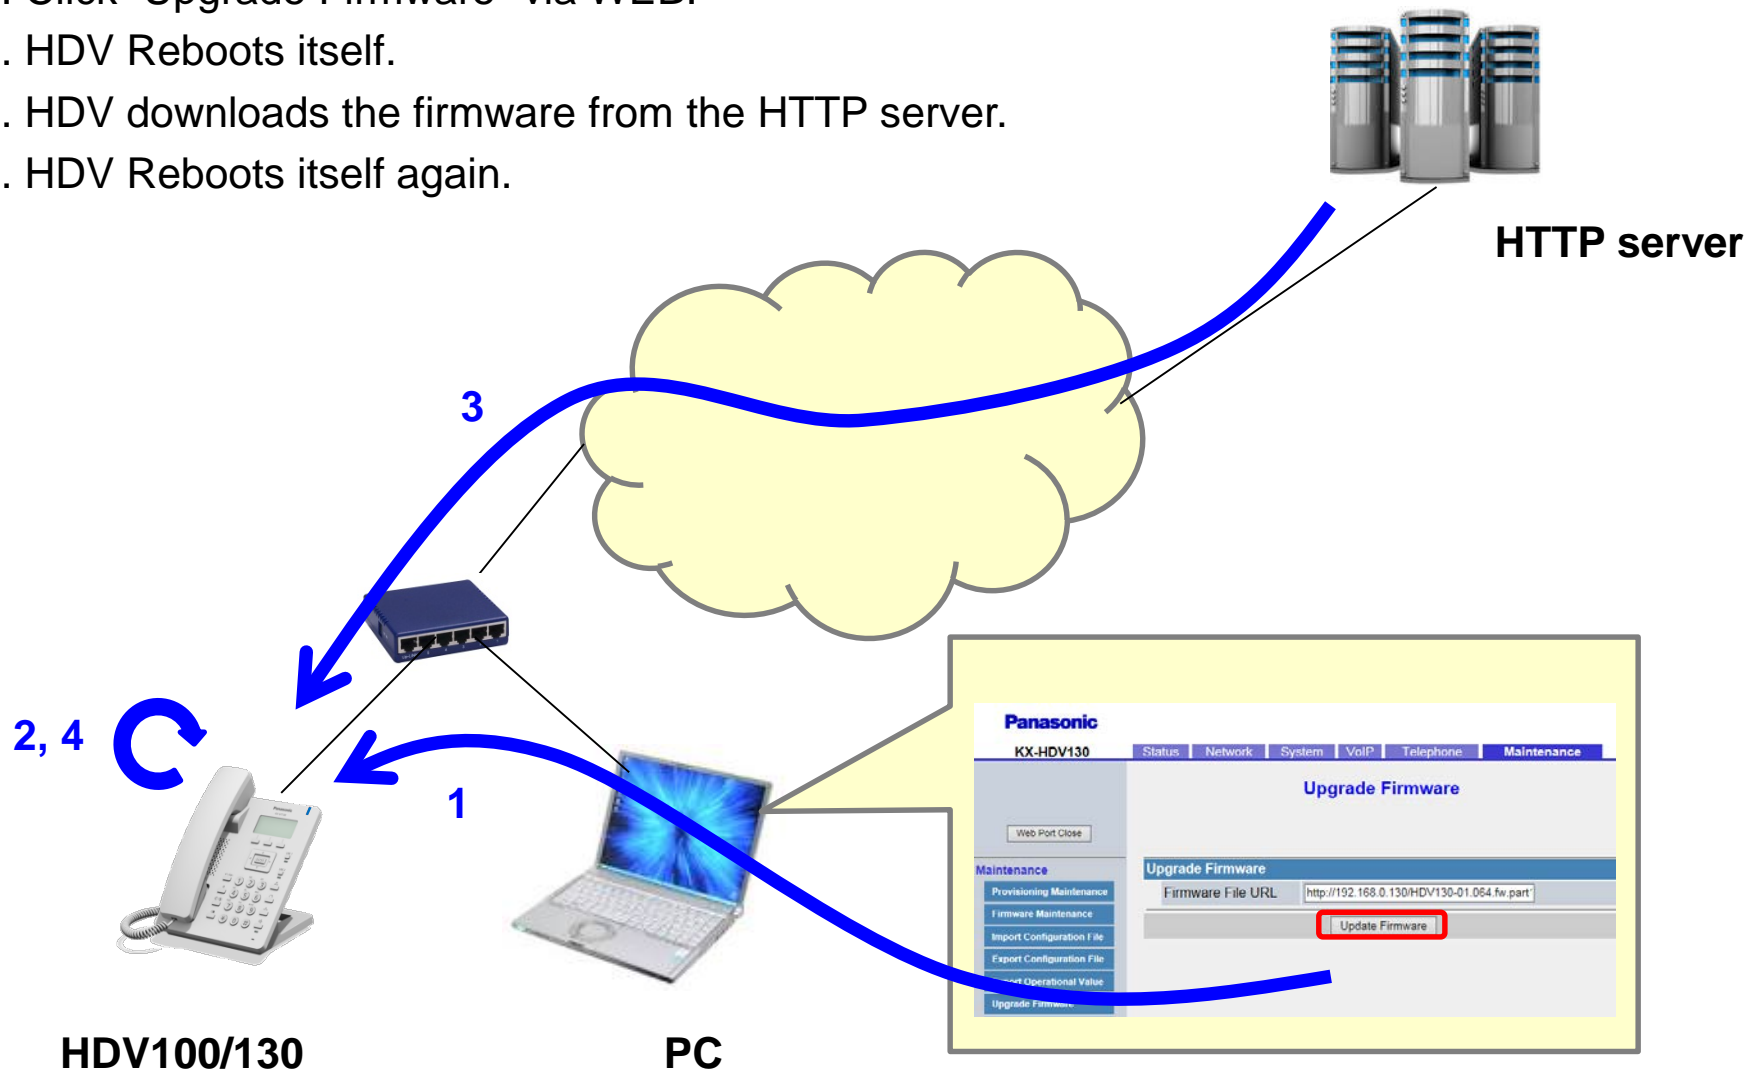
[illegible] Click "Upgrade Firmware" via WEB.
. HDV Reboots itself.
. HDV downloads the firmware from the HTTP server.
. HDV Reboots itself again.

HTTP server

3

2, 4

1

Panasonic
KX-HDV130
Status | Network | System | VoIP | Telephone | Maintenance
Upgrade Firmware
Web Port Close
Maintenance
Provisioning Maintenance
Firmware Maintenance
Import Configuration File
Export Configuration File
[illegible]t Operational Value
Upgrade Firmware
Upgrade Firmware
Firmware File URL http://192.168.0.130/HDV130-01.064.fw.part
Update Firmware

HDV100/130

PC